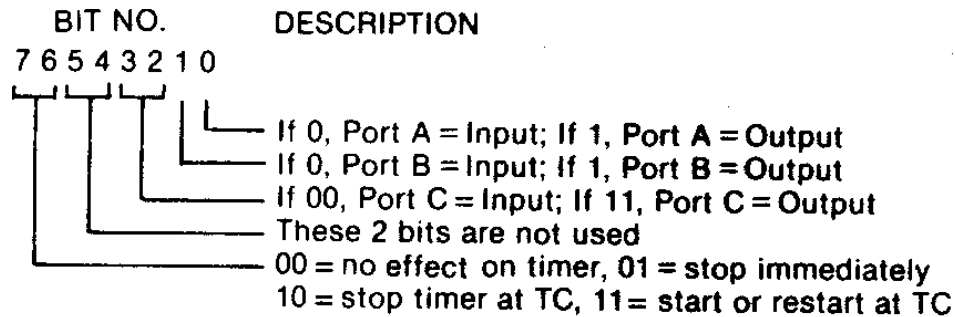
BIT NO. DESCRIPTION
7 6 5 4 3 2 1 0

If 0, Port A = Input; If 1, Port A = Output
If 0, Port B = Input; If 1, Port B = Output
If 00, Port C = Input; If 11, Port C = Output
These 2 bits are not used
00 = no effect on timer, 01 = stop immediately
10 = stop timer at TC, 11 = start or restart at TC